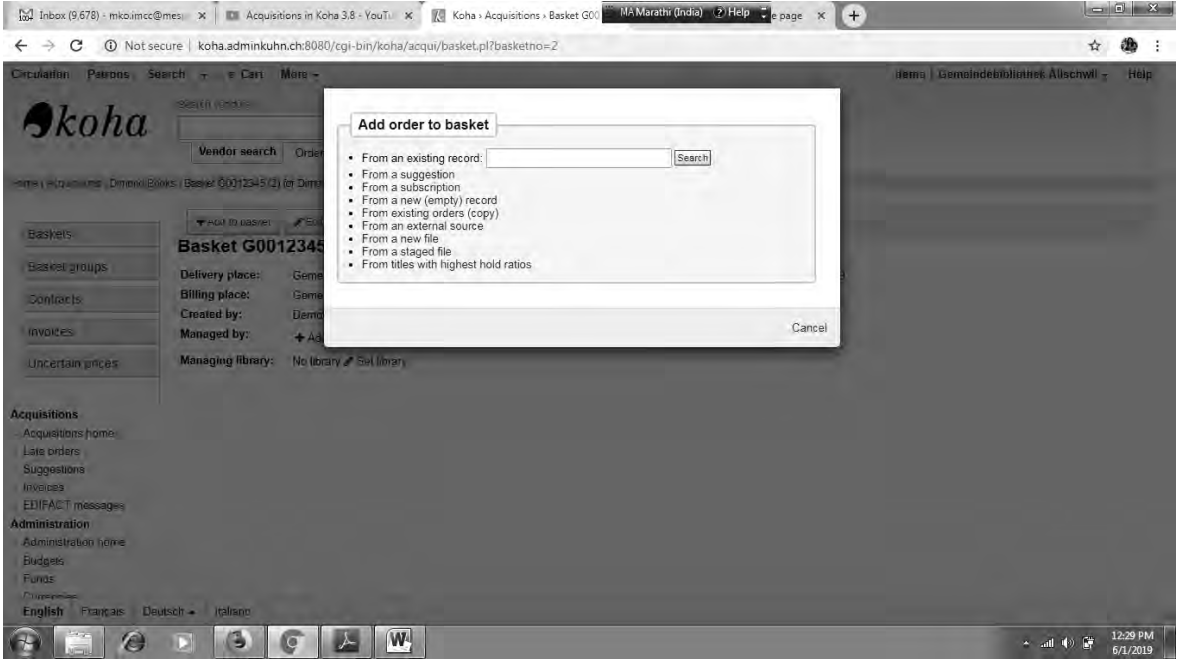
Inbox (9,678) - mko.imcc@mes × | Acquisitions in Koha 3.8 - YouTu × | Koha › Acquisitions › Basket G00 | MA Marathi (India) | Help | e page × | +

Not secure | koha.adminkuhn.ch:8080/cgi-bin/koha/acqui/basket.pl?basketno=2

Circulation Patrons Search Cart More

demo | Gemeindebibliothek Allschwil | Help

koha

Vendor search | Order

Home › Acquisitions › Dimensions Books › Basket G0012345 (2) for Dimen

Add to basket

Baskets

Basket groups

Contracts

Invoices

Uncertain prices

Basket G0012345

Delivery place: Geme

Billing place: Geme

Created by: Demo

Managed by: + Ad

Managing library: No library Set library

Acquisitions

Acquisitions home

Late orders

Suggestions

Invoices

EDIFACT messages

Administration

Administration home

Budgets

Funds

English Français Deutsch Italiano

Add order to basket

- From an existing record: [ ] Search
- From a suggestion
- From a subscription
- From a new (empty) record
- From existing orders (copy)
- From an external source
- From a new file
- From a staged file
- From titles with highest hold ratios

Cancel

12:29 PM
6/1/2019